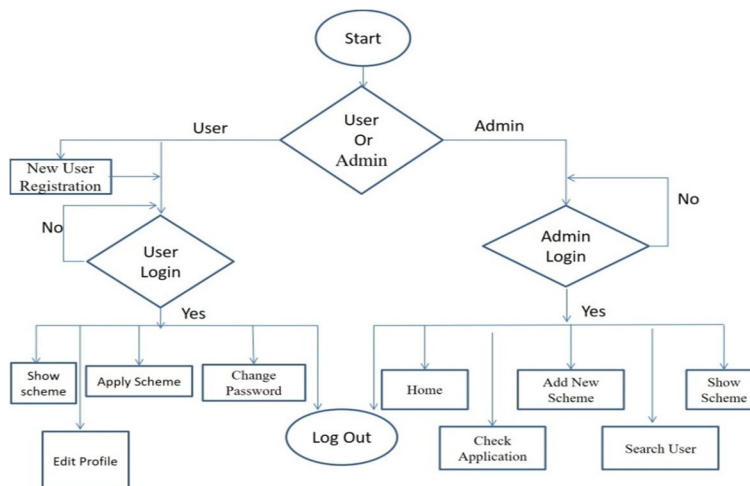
Start

User Or Admin

User

Admin

New User Registration

No

User Login

Yes

Show scheme

Apply Scheme

Change Password

Edit Profile

Log Out

No

Admin Login

Yes

Home

Check Application

Add New Scheme

Search User

Show Scheme